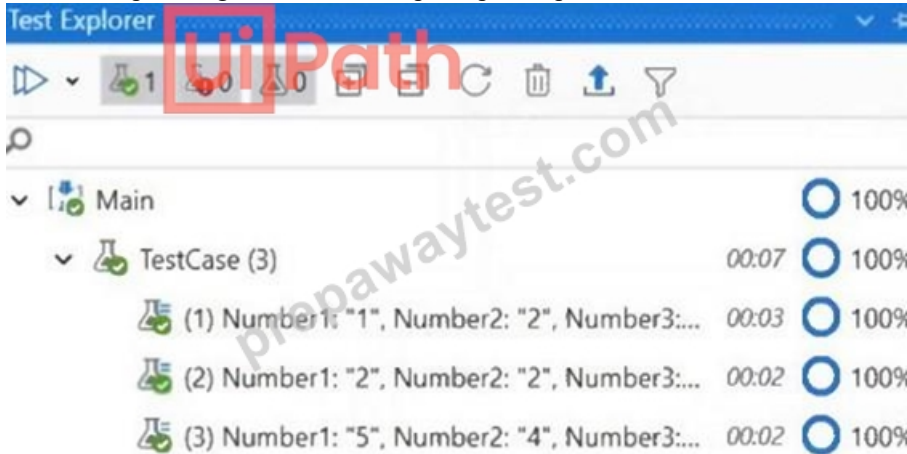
Test Explorer

UiPath

1 0 0

prepawaytest.com

Main 100%

TestCase (3) 00:07 100%

(1) Number1: "1", Number2: "2", Number3:... 00:03 100%

(2) Number1: "2", Number2: "2", Number3:... 00:02 100%

(3) Number1: "5", Number2: "4", Number3:... 00:02 100%